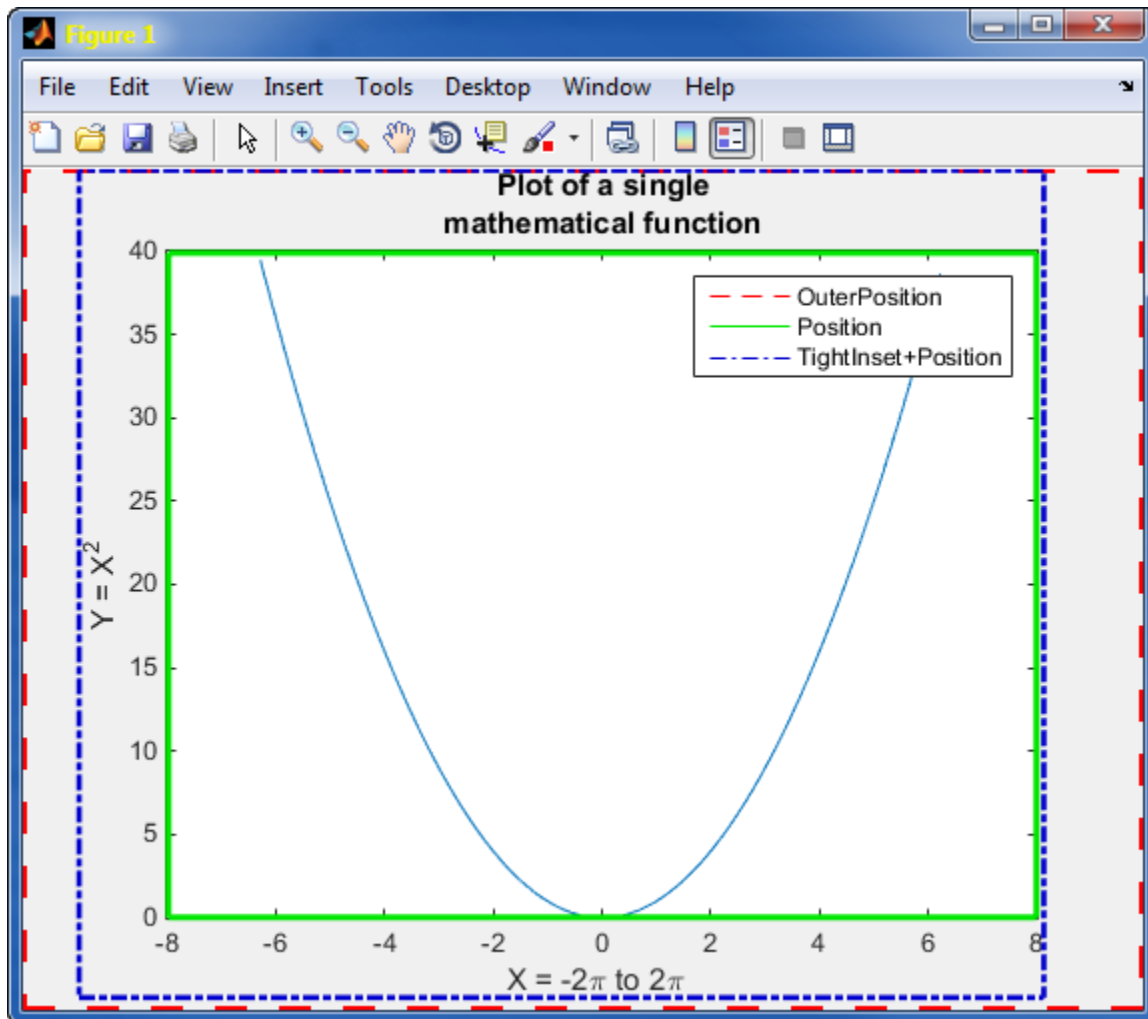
Figure 1

File Edit View Insert Tools Desktop Window Help

Plot of a single mathematical function

OuterPosition
Position
TightInset+Position

40
35
30
25
20
15
10
5
0

$Y = X^2$

-8 -6 -4 -2 0 2 4 6 8

$X = -2\pi$ to $2\pi$